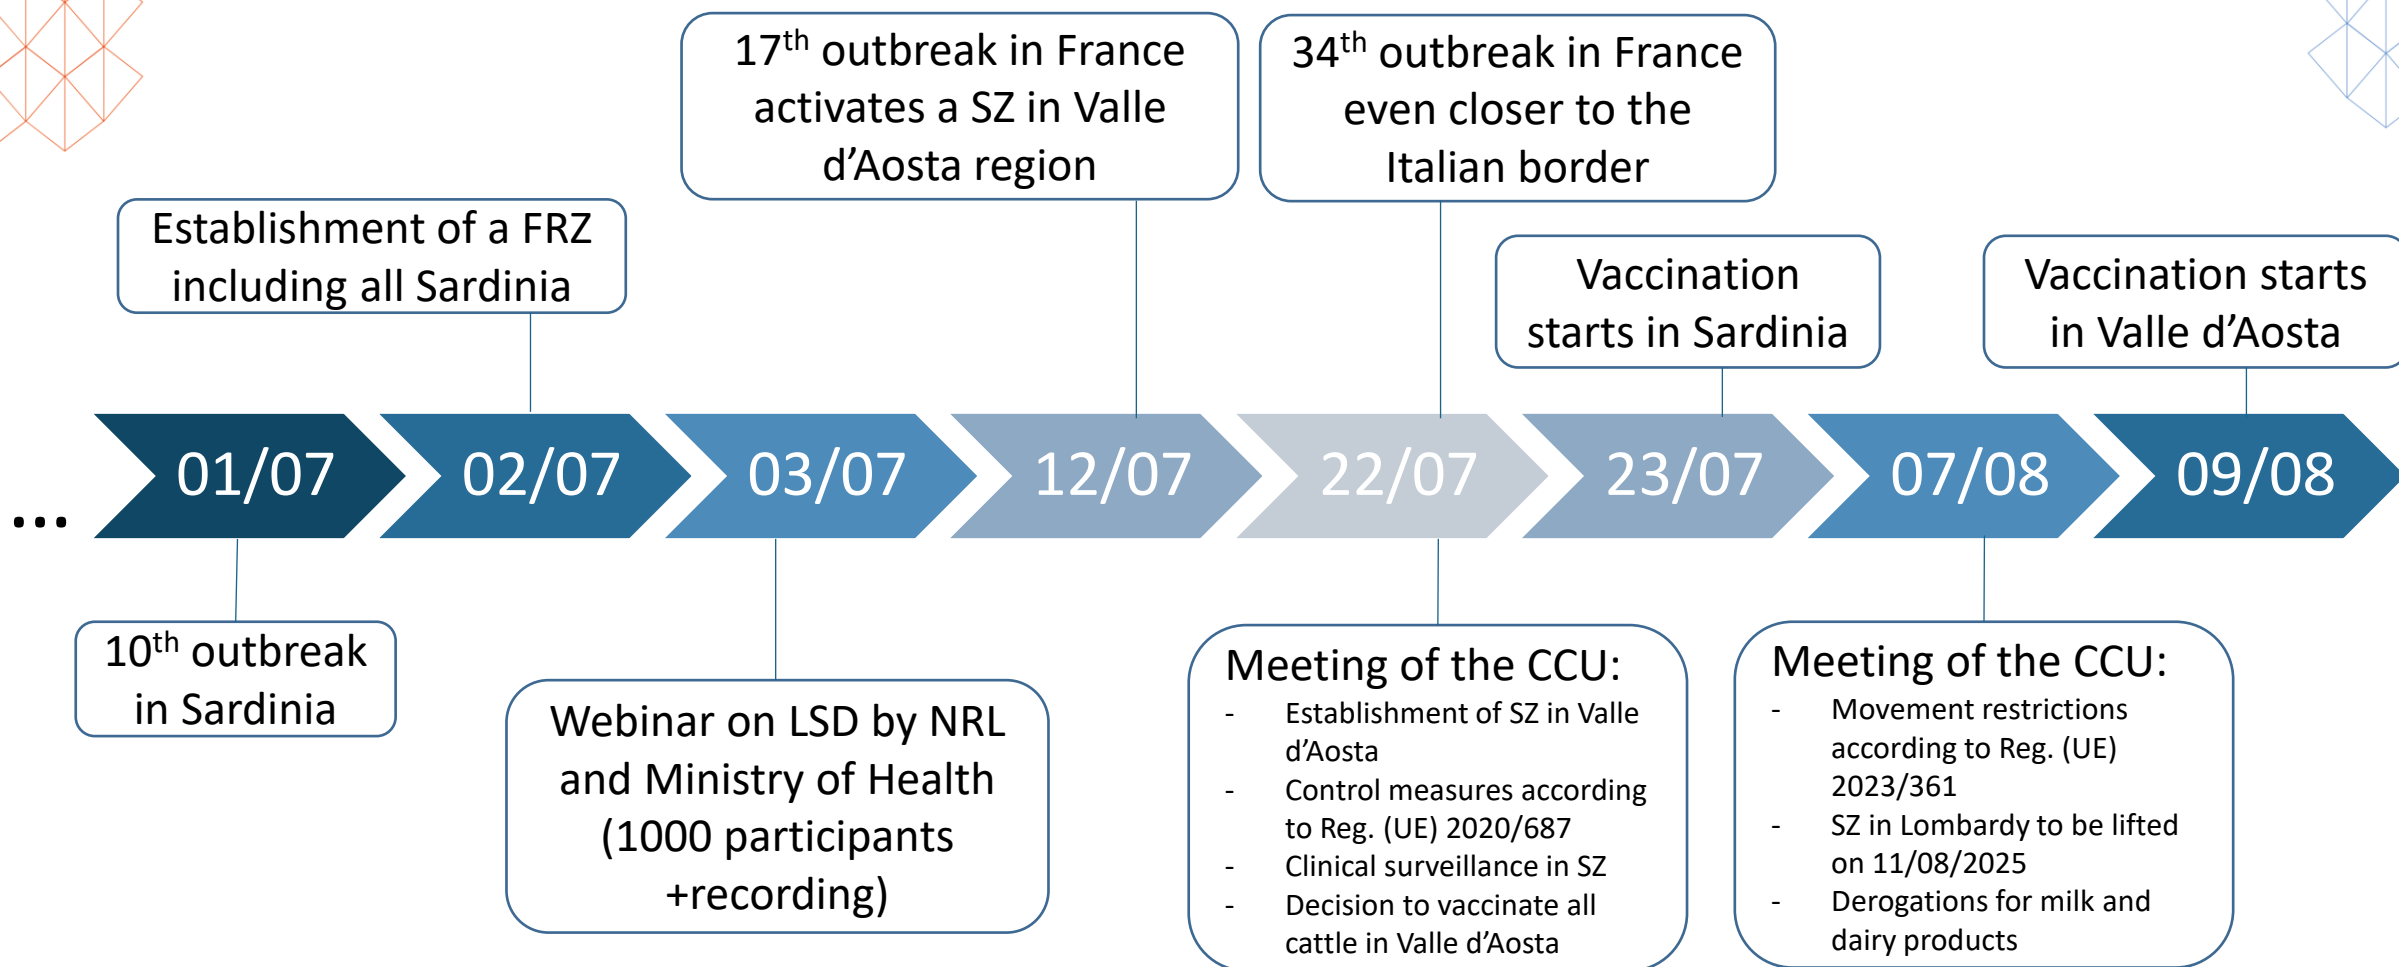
17$^{th}$ outbreak in France activates a SZ in Valle d'Aosta region

34$^{th}$ outbreak in France even closer to the Italian border

Establishment of a FRZ including all Sardinia

Vaccination starts in Sardinia

Vaccination starts in Valle d'Aosta

...

01/07

02/07

03/07

12/07

22/07

23/07

07/08

09/08

10$^{th}$ outbreak in Sardinia

Webinar on LSD by NRL and Ministry of Health (1000 participants +recording)

Meeting of the CCU:
- Establishment of SZ in Valle d'Aosta
- Control measures according to Reg. (UE) 2020/687
- Clinical surveillance in SZ
- Decision to vaccinate all cattle in Valle d'Aosta

Meeting of the CCU:
- Movement restrictions according to Reg. (UE) 2023/361
- SZ in Lombardy to be lifted on 11/08/2025
- Derogations for milk and dairy products